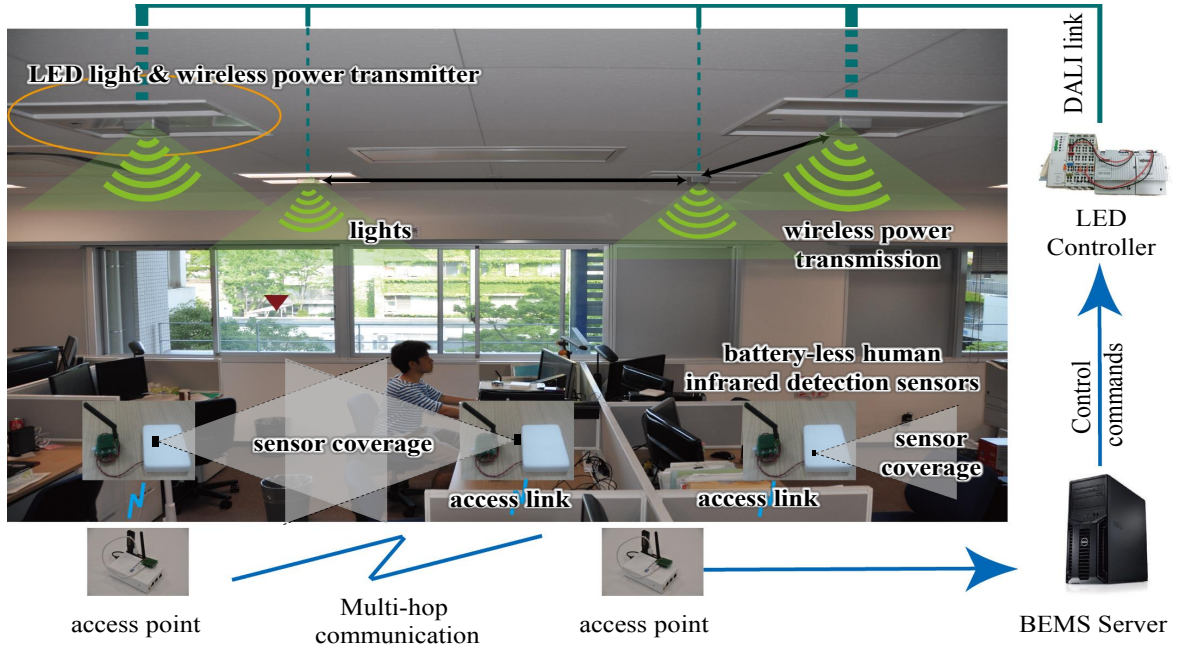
LED light & wireless power transmitter

DALI link

LED Controller

lights

wireless power transmission

battery-less human infrared detection sensors

Control commands

sensor coverage

sensor coverage

access link

access link

access point

Multi-hop communication

access point

BEMS Server